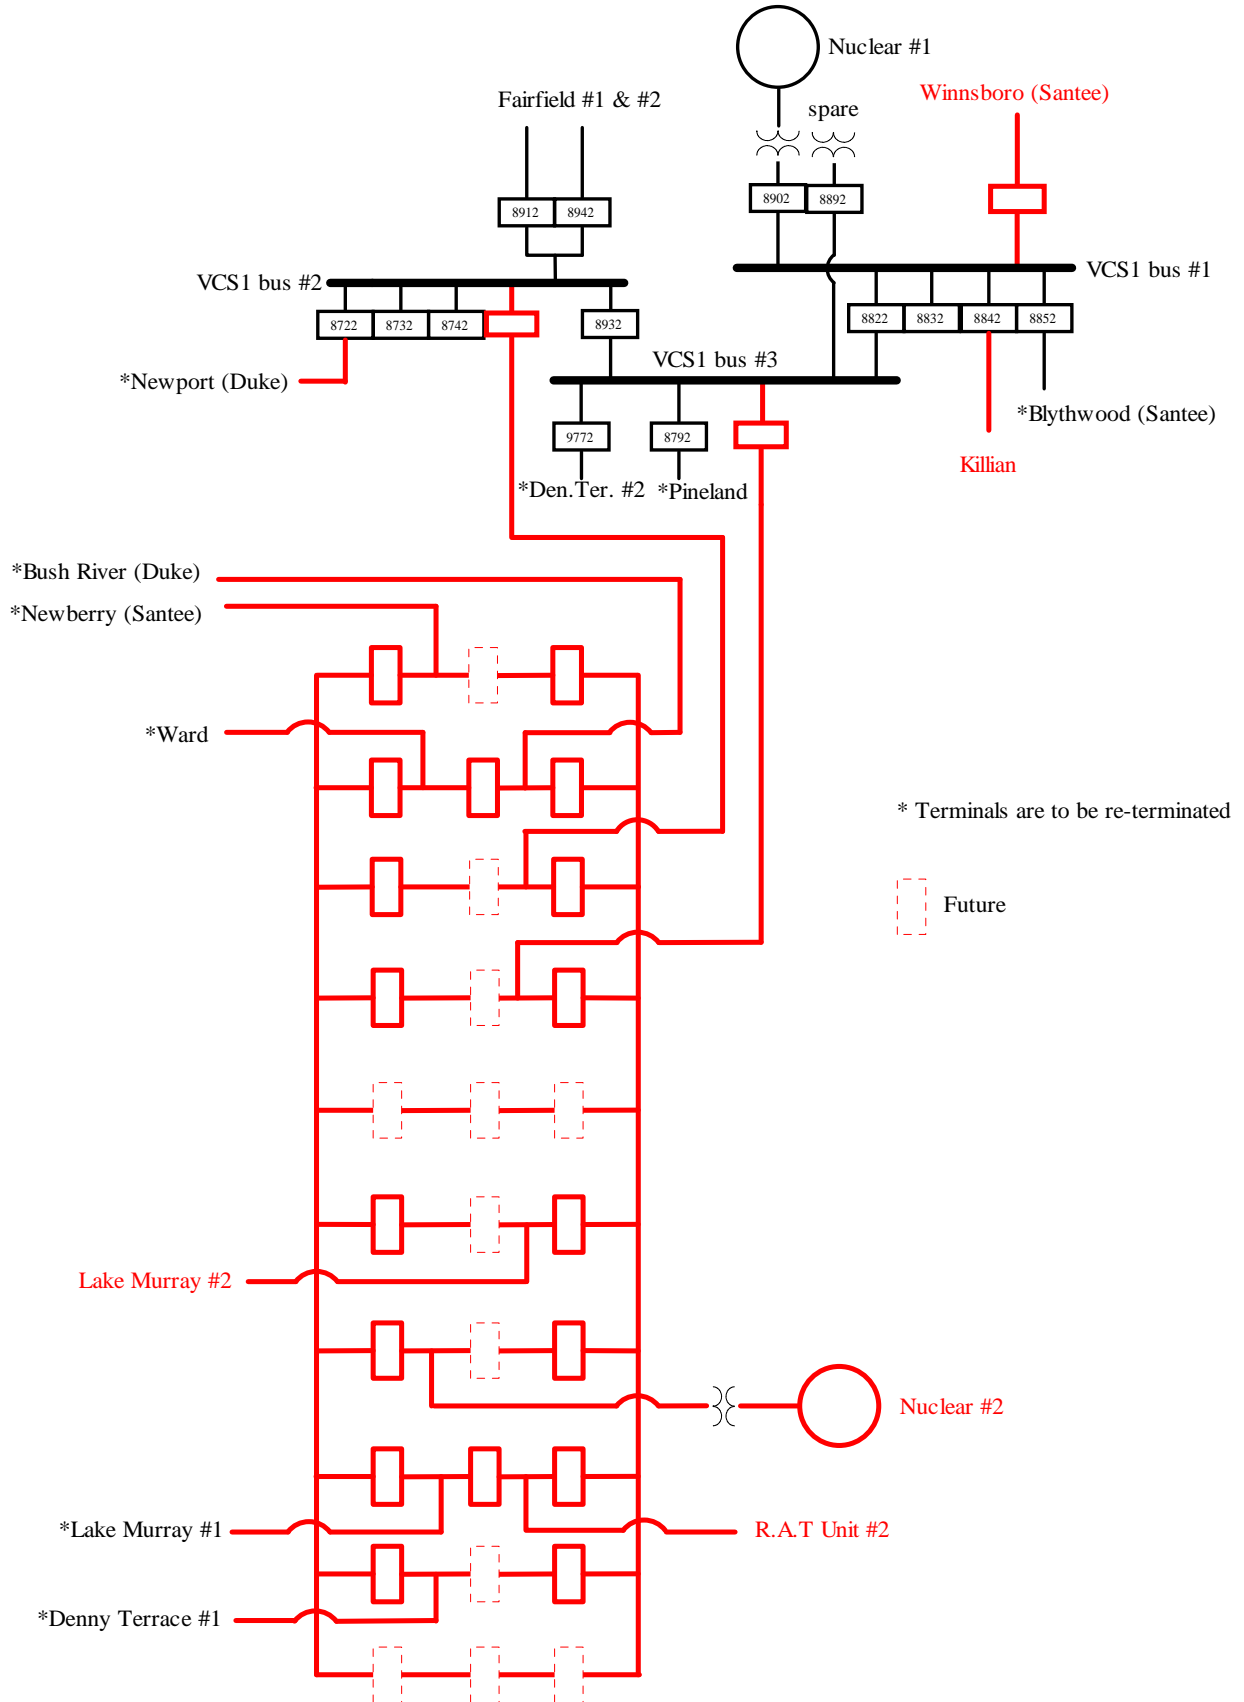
Nuclear #1

spare

Winnsboro (Santee)

Fairfield #1 & #2

8912

8942

8902

8892

VCS1 bus #2

VCS1 bus #1

8722

8732

8742

8932

8822

8832

8842

8852

*Newport (Duke)

VCS1 bus #3

*Blythwood (Santee)

9772

8792

Killian

*Den.Ter. #2

*Pineland

*Bush River (Duke)

*Newberry (Santee)

*Ward

* Terminals are to be re-terminated

Future

Lake Murray #2

Nuclear #2

*Lake Murray #1

R.A.T Unit #2

*Denny Terrace #1